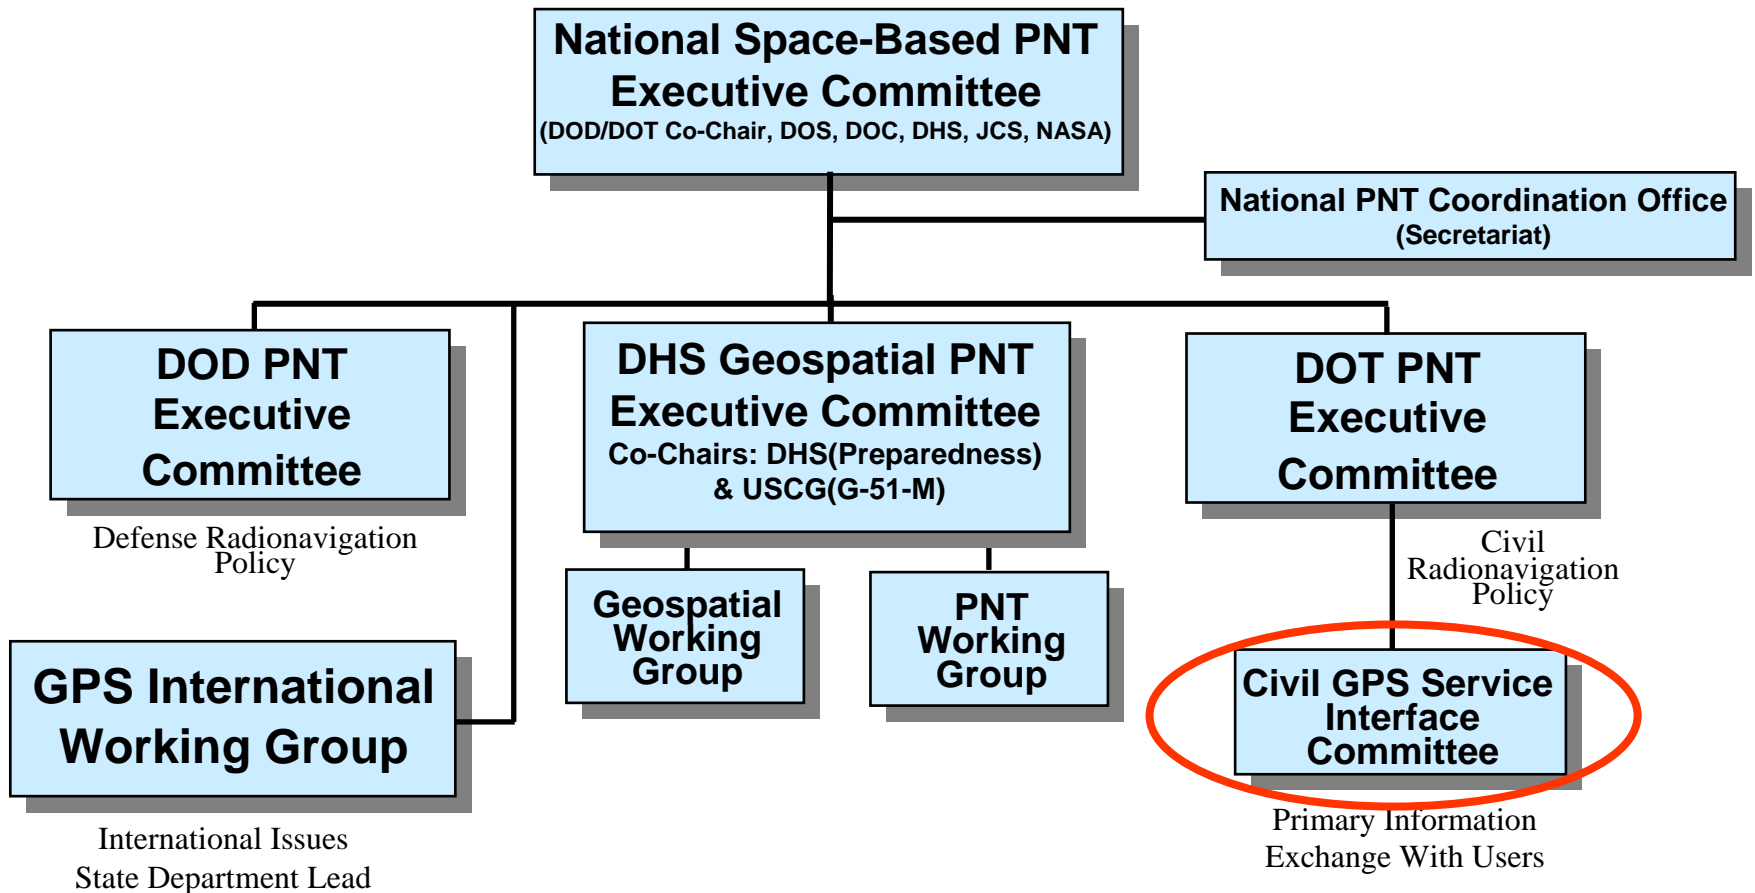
National Space-Based PNT Executive Committee
(DOD/DOT Co-Chair, DOS, DOC, DHS, JCS, NASA)

National PNT Coordination Office
(Secretariat)

DOD PNT Executive Committee

Defense Radionavigation Policy

DHS Geospatial PNT Executive Committee
Co-Chairs: DHS(Preparedness) & USCG(G-51-M)

DOT PNT Executive Committee

Civil Radionavigation Policy

Geospatial Working Group

PNT Working Group

GPS International Working Group

International Issues
State Department Lead

Civil GPS Service Interface Committee

Primary Information Exchange With Users